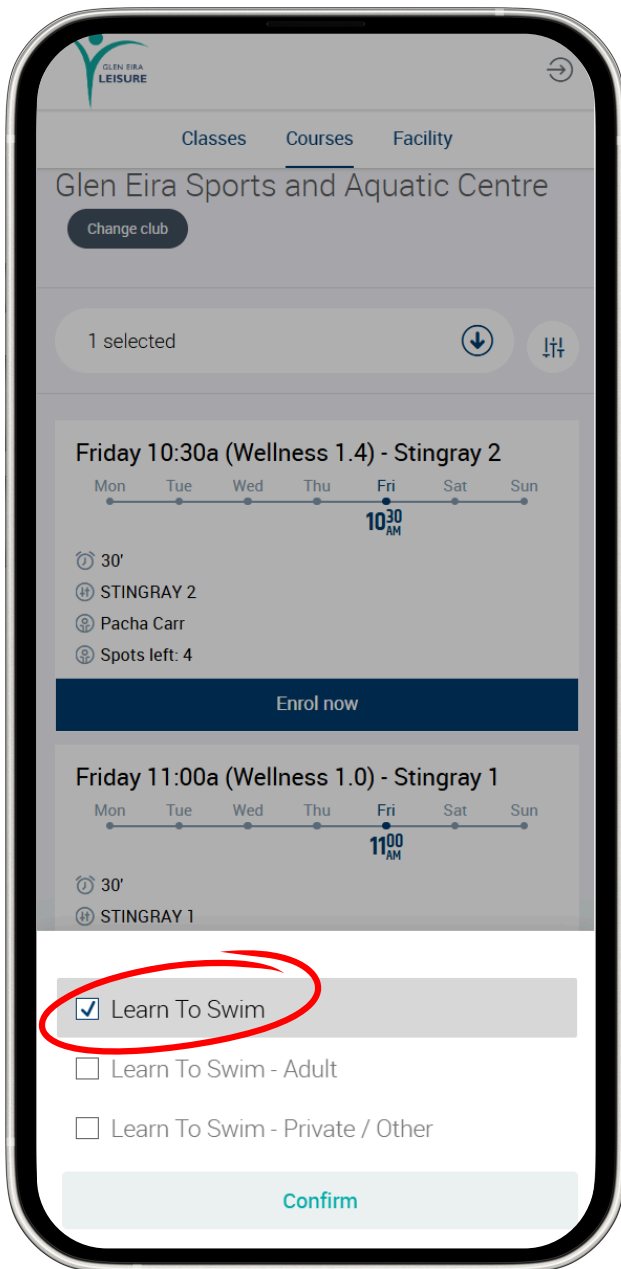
GLEN EIRA LEISURE

Classes Courses Facility

Glen Eira Sports and Aquatic Centre

Change club

1 selected

Friday 10:30a (Wellness 1.4) - Stingray 2

Mon Tue Wed Thu Fri Sat Sun

$10^{30}_{AM}$

30'

STINGRAY 2

Pacha Carr

Spots left: 4

Enrol now

Friday 11:00a (Wellness 1.0) - Stingray 1

Mon Tue Wed Thu Fri Sat Sun

$11^{00}_{AM}$

30'

STINGRAY 1

Learn To Swim

Learn To Swim - Adult

Learn To Swim - Private / Other

Confirm